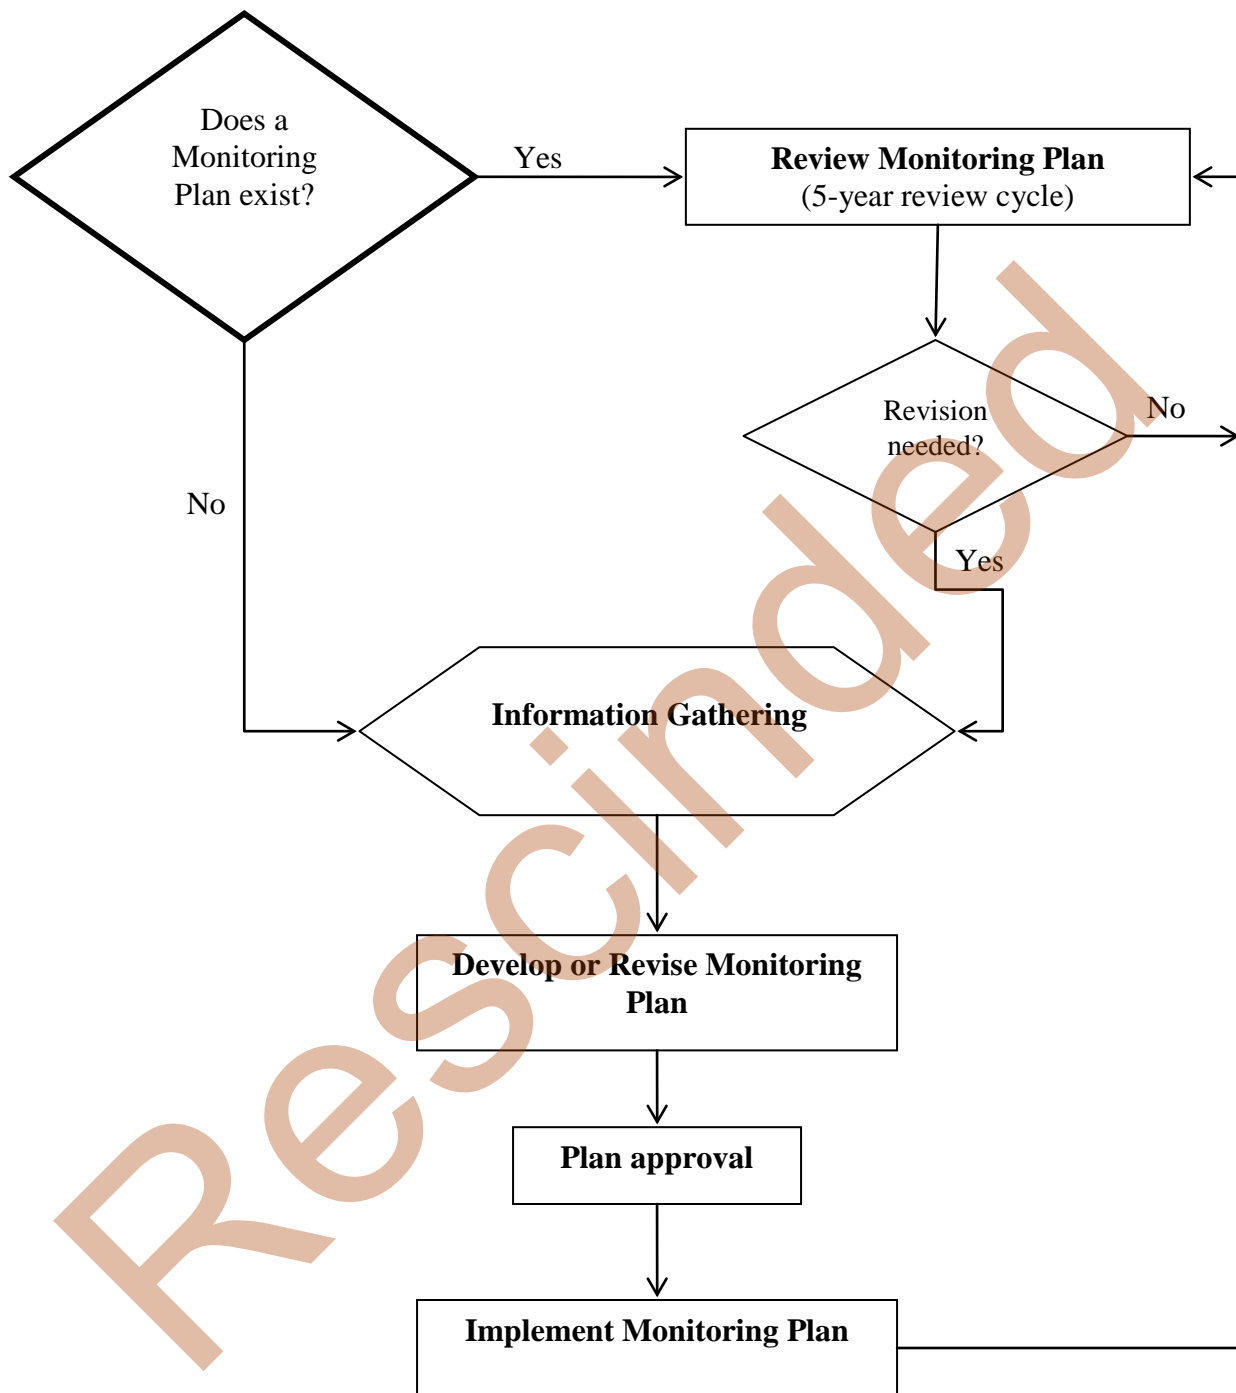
Does a Monitoring Plan exist?

Yes

Review Monitoring Plan
(5-year review cycle)

Revision needed?

No

No

Yes

Information Gathering

Develop or Revise Monitoring Plan

Plan approval

Implement Monitoring Plan

Rescinded